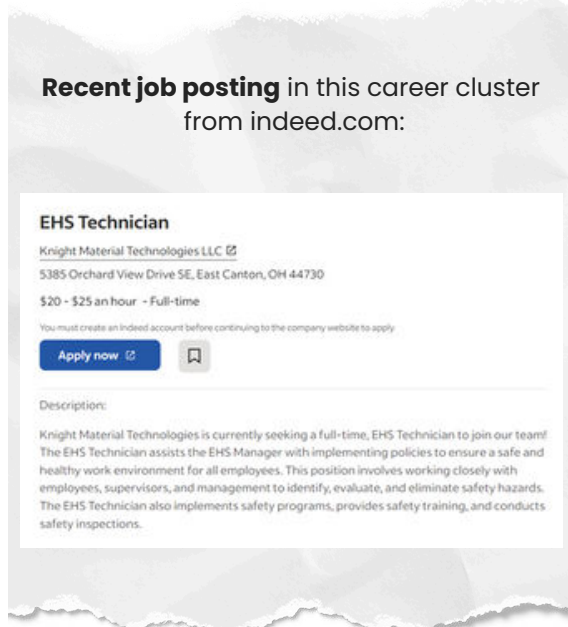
**Recent job posting** in this career cluster from indeed.com:

**EHS Technician**

Knight Material Technologies LLC

5385 Orchard View Drive SE, East Canton, OH 44730

$20 - $25 an hour - Full-time

You must create an Indeed account before continuing to the company website to apply

Apply now

Description:

Knight Material Technologies is currently seeking a full-time, EHS Technician to join our team! The EHS Technician assists the EHS Manager with implementing policies to ensure a safe and healthy work environment for all employees. This position involves working closely with employees, supervisors, and management to identify, evaluate, and eliminate safety hazards. The EHS Technician also implements safety programs, provides safety training, and conducts safety inspections.